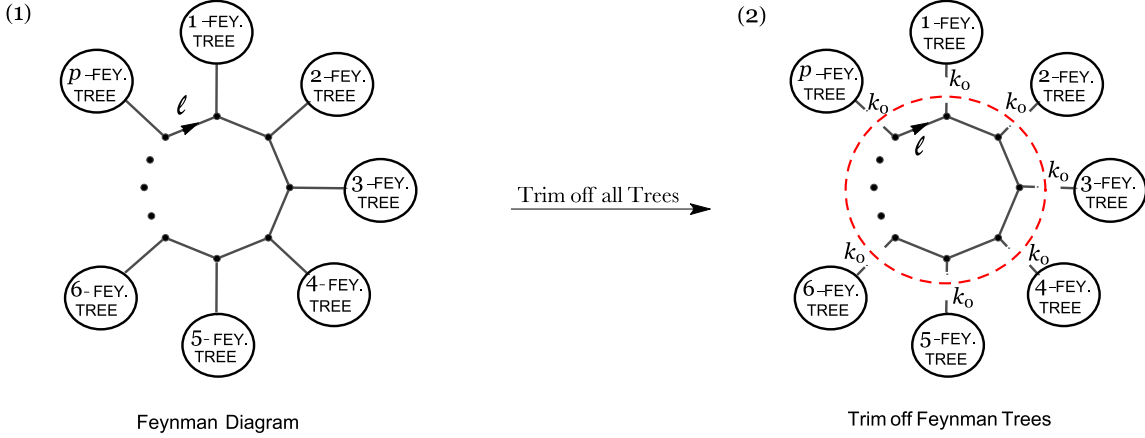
(1)

1 -FEY. TREE

2-FEY. TREE

$p$ -FEY. TREE

$\ell$

3 -FEY. TREE

6- FEY. TREE

4- FEY. TREE

5- FEY. TREE

Feynman Diagram

Trim off all Trees

(2)

1 -FEY. TREE

$k_0$

$p$ -FEY. TREE

$k_0$

$k_0$

2-FEY. TREE

$\ell$

$k_0$

3-FEY. TREE

$k_0$

$k_0$

6 -FEY. TREE

4 -FEY. TREE

$k_0$

5 -FEY. TREE

Trim off Feynman Trees